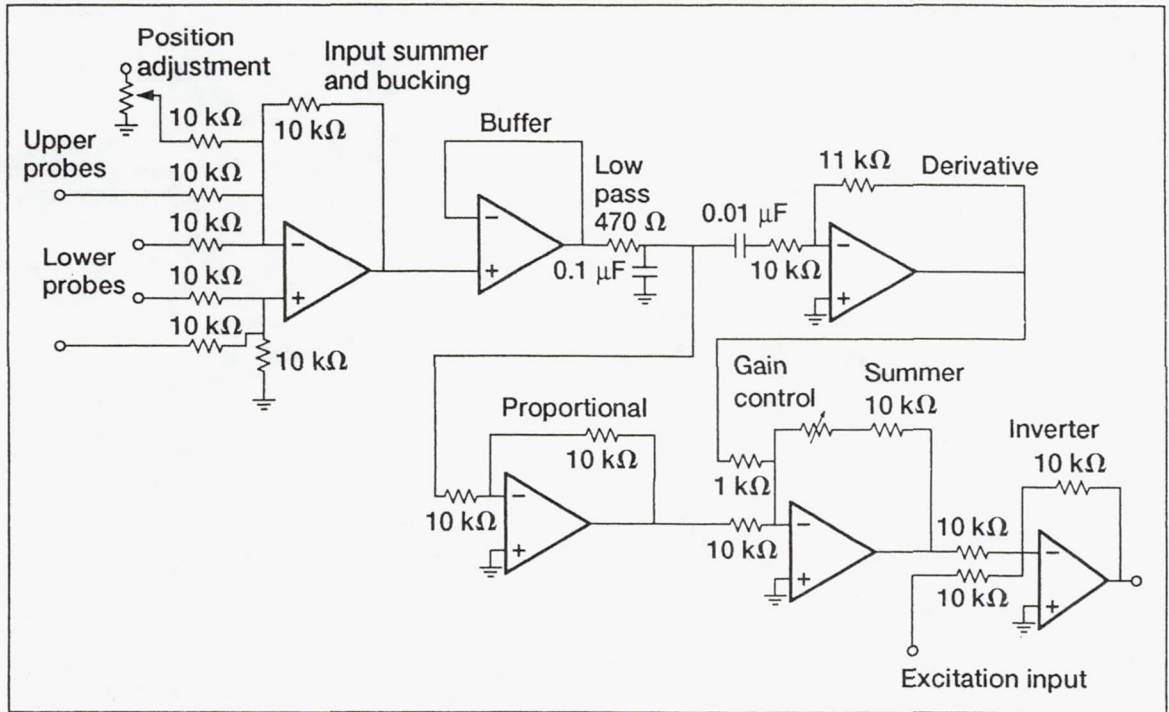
Position adjustment

Input summer and bucking

10 kΩ

10 kΩ

Upper probes

10 kΩ

10 kΩ

Lower probes

10 kΩ

10 kΩ

10 kΩ

−

+

Buffer

−

+

Low pass 470 Ω

0.1 μF

0.01 μF

11 kΩ

Derivative

10 kΩ

−

+

Proportional

10 kΩ

10 kΩ

−

+

Gain control

Summer 10 kΩ

1 kΩ

10 kΩ

−

+

Inverter

10 kΩ

10 kΩ

10 kΩ

−

+

Excitation input